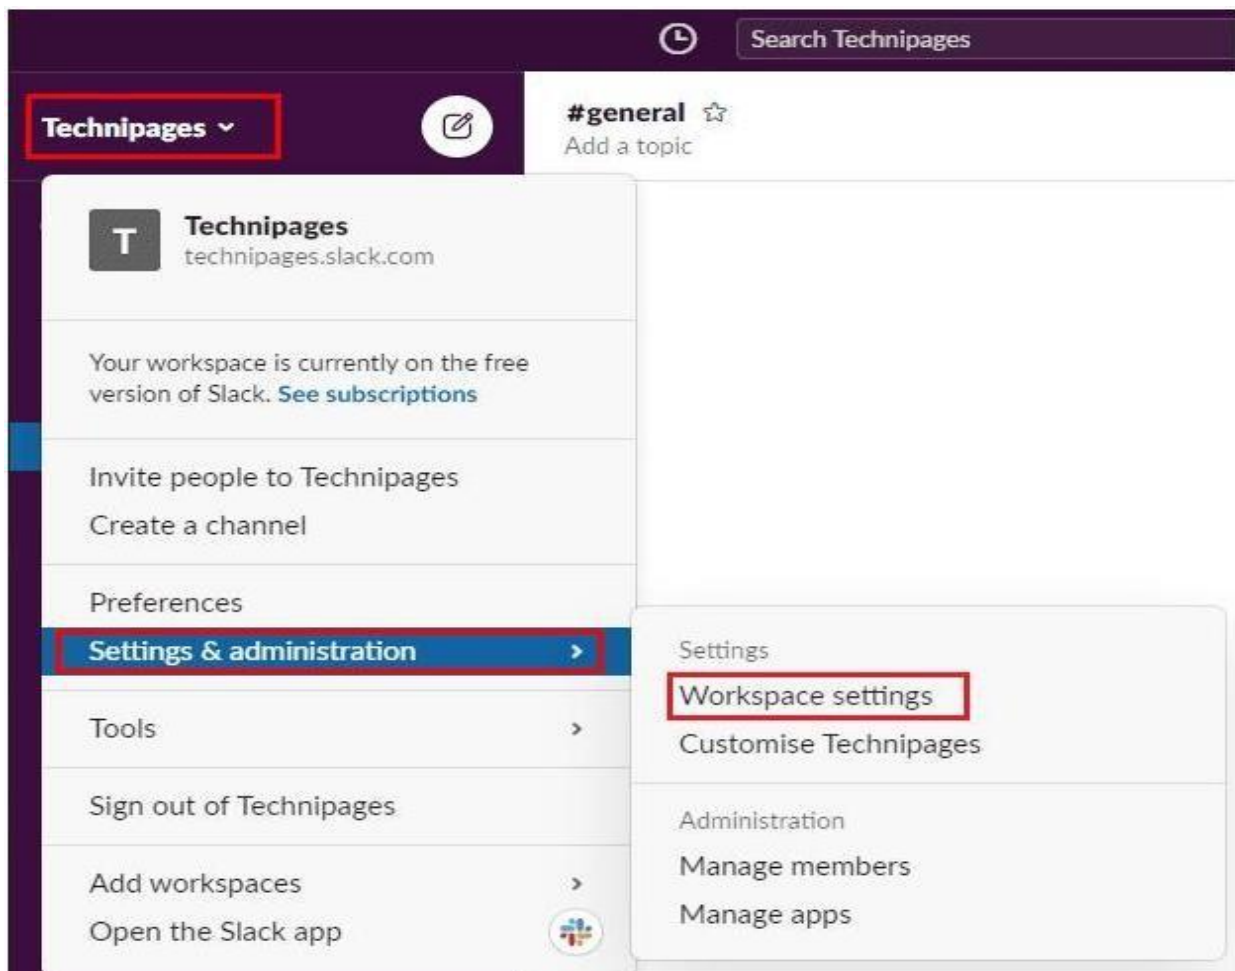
Search Technipages

Technipages

#general
Add a topic

T
Technipages
technipages.slack.com

Your workspace is currently on the free version of Slack. See subscriptions

Invite people to Technipages
Create a channel

Preferences
Settings & administration

Tools

Sign out of Technipages

Add workspaces
Open the Slack app

Settings
Workspace settings
Customise Technipages

Administration
Manage members
Manage apps